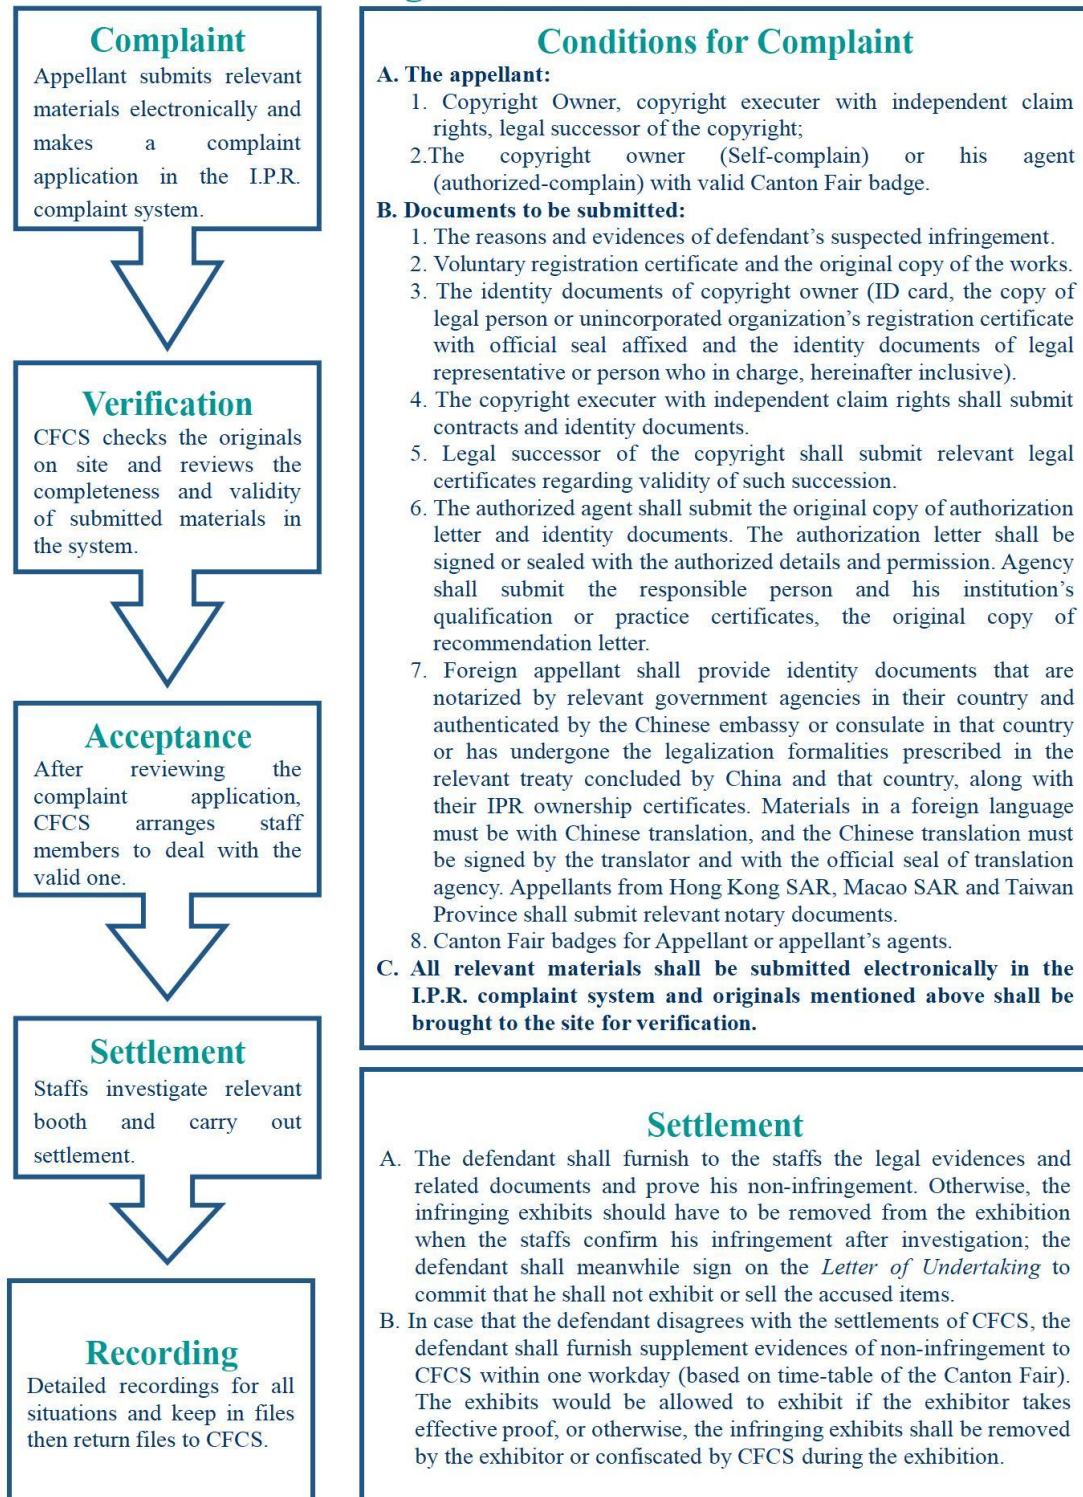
Complaint

Appellant submits relevant materials electronically and makes a complaint application in the I.P.R. complaint system.

Verification

CFCS checks the originals on site and reviews the completeness and validity of submitted materials in the system.

Acceptance

After reviewing the complaint application, CFCS arranges staff members to deal with the valid one.

Settlement

Staffs investigate relevant booth and carry out settlement.

Recording

Detailed recordings for all situations and keep in files then return files to CFCS.

Conditions for Complaint

A. The appellant:

1. Copyright Owner, copyright executer with independent claim rights, legal successor of the copyright;

2.The copyright owner (Self-complain) or his agent (authorized-complain) with valid Canton Fair badge.

B. Documents to be submitted:

1. The reasons and evidences of defendant's suspected infringement.

2. Voluntary registration certificate and the original copy of the works.

3. The identity documents of copyright owner (ID card, the copy of legal person or unincorporated organization's registration certificate with official seal affixed and the identity documents of legal representative or person who in charge, hereinafter inclusive).

4. The copyright executer with independent claim rights shall submit contracts and identity documents.

5. Legal successor of the copyright shall submit relevant legal certificates regarding validity of such succession.

6. The authorized agent shall submit the original copy of authorization letter and identity documents. The authorization letter shall be signed or sealed with the authorized details and permission. Agency shall submit the responsible person and his institution's qualification or practice certificates, the original copy of recommendation letter.

7. Foreign appellant shall provide identity documents that are notarized by relevant government agencies in their country and authenticated by the Chinese embassy or consulate in that country or has undergone the legalization formalities prescribed in the relevant treaty concluded by China and that country, along with their IPR ownership certificates. Materials in a foreign language must be with Chinese translation, and the Chinese translation must be signed by the translator and with the official seal of translation agency. Appellants from Hong Kong SAR, Macao SAR and Taiwan Province shall submit relevant notary documents.

8. Canton Fair badges for Appellant or appellant's agents.

C. All relevant materials shall be submitted electronically in the I.P.R. complaint system and originals mentioned above shall be brought to the site for verification.

Settlement

A. The defendant shall furnish to the staffs the legal evidences and related documents and prove his non-infringement. Otherwise, the infringing exhibits should have to be removed from the exhibition when the staffs confirm his infringement after investigation; the defendant shall meanwhile sign on the Letter of Undertaking to commit that he shall not exhibit or sell the accused items.

B. In case that the defendant disagrees with the settlements of CFCS, the defendant shall furnish supplement evidences of non-infringement to CFCS within one workday (based on time-table of the Canton Fair). The exhibits would be allowed to exhibit if the exhibitor takes effective proof, or otherwise, the infringing exhibits shall be removed by the exhibitor or confiscated by CFCS during the exhibition.